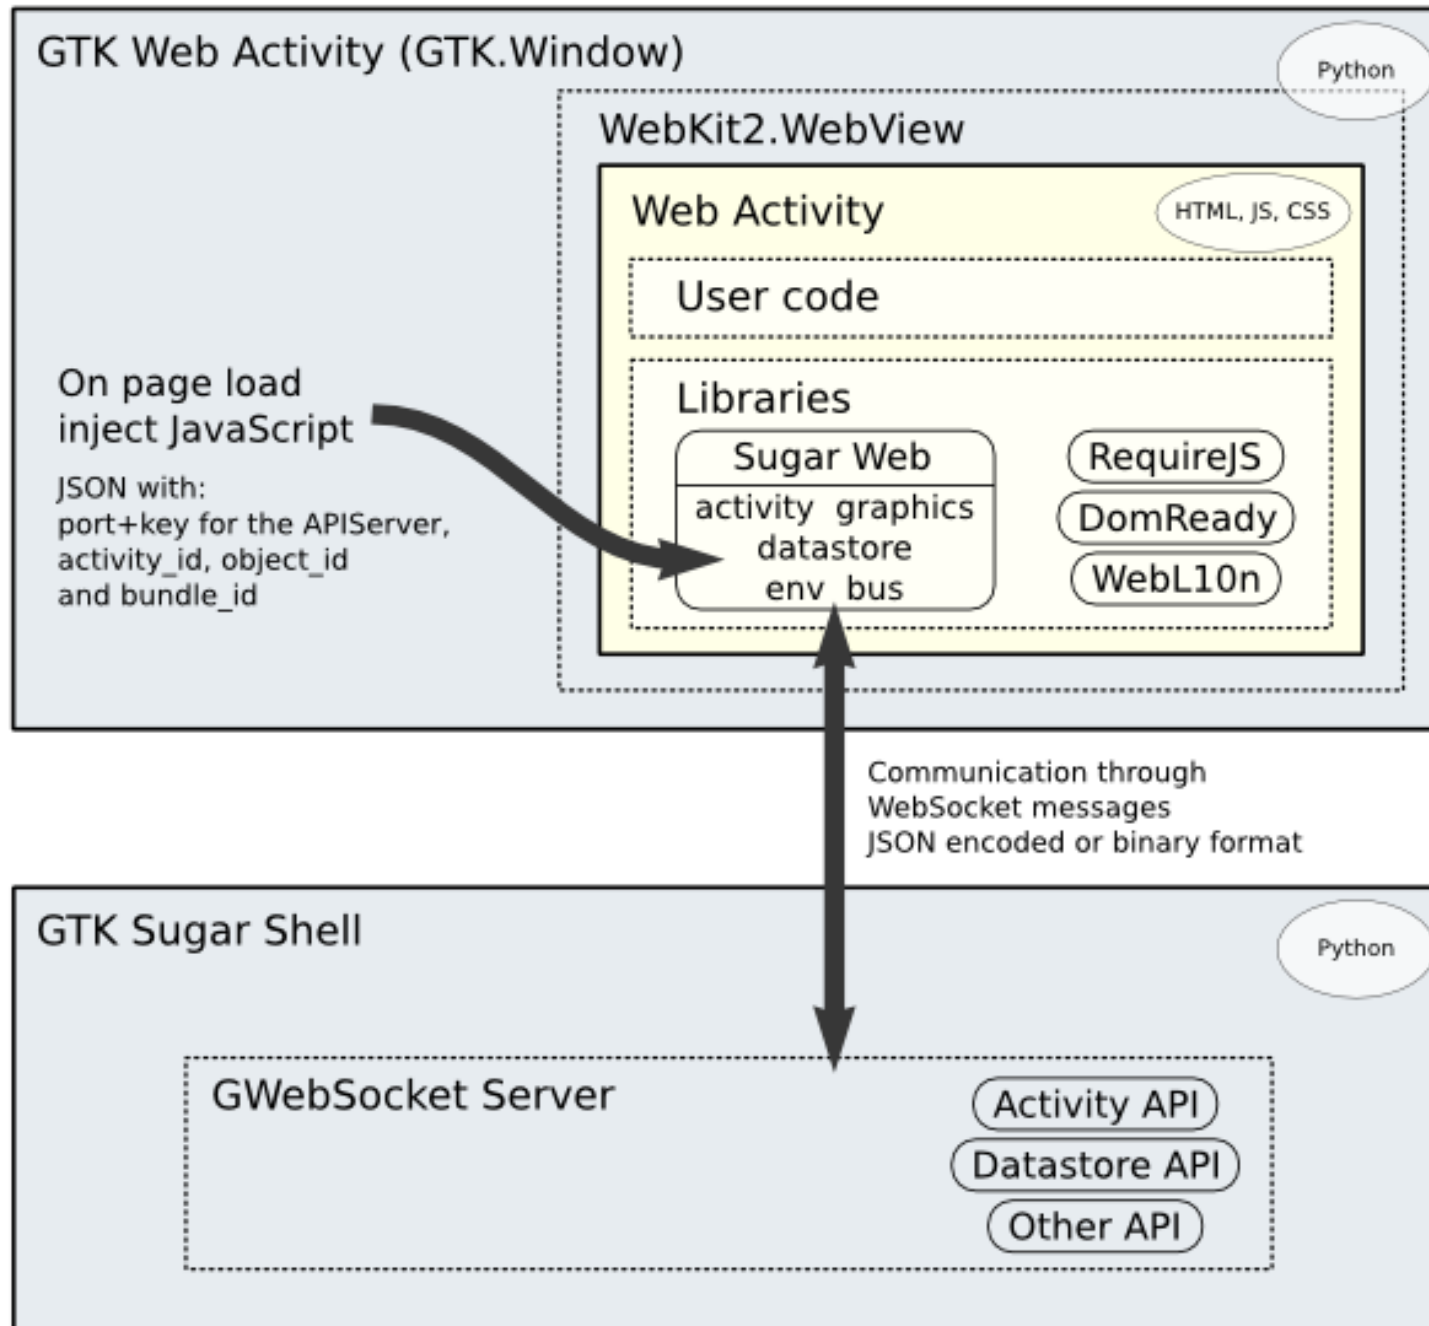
GTK Web Activity (GTK.Window)

Python

WebKit2.WebView

Web Activity

HTML, JS, CSS

User code

Libraries

Sugar Web

activity graphics datastore env bus

RequireJS

DomReady

WebL10n

On page load inject JavaScript

JSON with:
port+key for the APIServer,
activity_id, object_id
and bundle_id

Communication through
WebSocket messages
JSON encoded or binary format

GTK Sugar Shell

Python

GWebSocket Server

Activity API

Datastore API

Other API